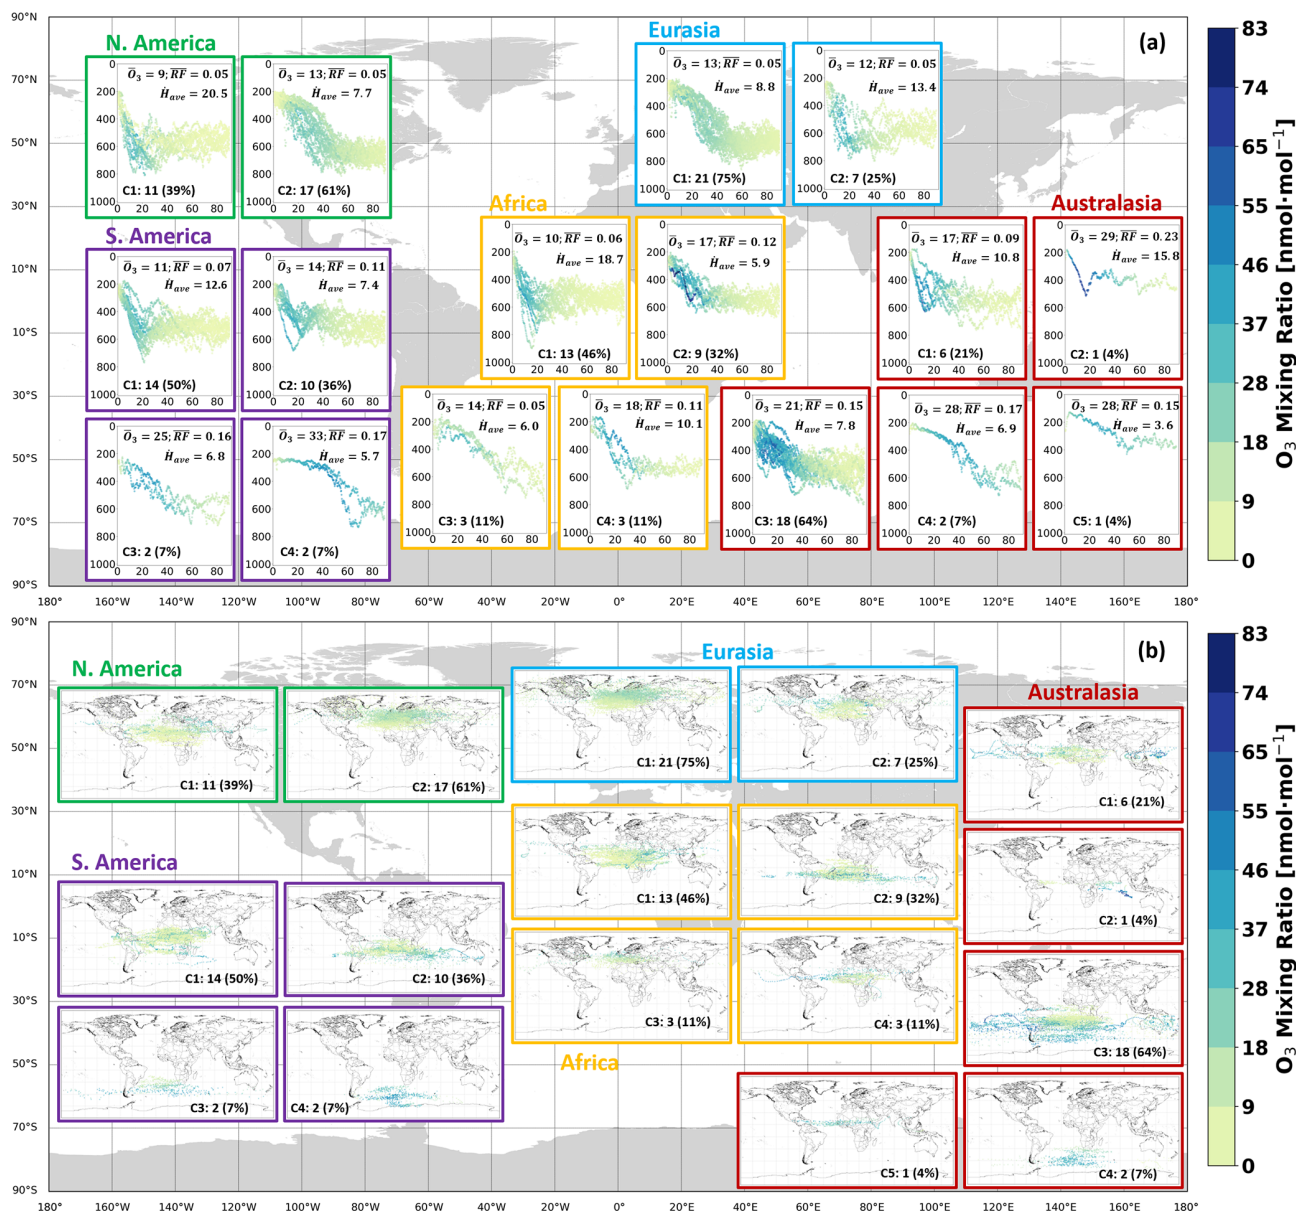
(a)

N. America

$\overline{O}_3 = 9; \overline{RF} = 0.05$
$\dot{H}_{ave} = 20.5$
C1: 11 (39%)

$\overline{O}_3 = 13; \overline{RF} = 0.05$
$\dot{H}_{ave} = 7.7$
C2: 17 (61%)

Eurasia

$\overline{O}_3 = 13; \overline{RF} = 0.05$
$\dot{H}_{ave} = 8.8$
C1: 21 (75%)

$\overline{O}_3 = 12; \overline{RF} = 0.05$
$\dot{H}_{ave} = 13.4$
C2: 7 (25%)

S. America

$\overline{O}_3 = 11; \overline{RF} = 0.07$
$\dot{H}_{ave} = 12.6$
C1: 14 (50%)

$\overline{O}_3 = 14; \overline{RF} = 0.11$
$\dot{H}_{ave} = 7.4$
C2: 10 (36%)

$\overline{O}_3 = 25; \overline{RF} = 0.16$
$\dot{H}_{ave} = 6.8$
C3: 2 (7%)

$\overline{O}_3 = 33; \overline{RF} = 0.17$
$\dot{H}_{ave} = 5.7$
C4: 2 (7%)

Africa

$\overline{O}_3 = 10; \overline{RF} = 0.06$
$\dot{H}_{ave} = 18.7$
C1: 13 (46%)

$\overline{O}_3 = 17; \overline{RF} = 0.12$
$\dot{H}_{ave} = 5.9$
C2: 9 (32%)

$\overline{O}_3 = 14; \overline{RF} = 0.05$
$\dot{H}_{ave} = 6.0$
C3: 3 (11%)

$\overline{O}_3 = 18; \overline{RF} = 0.11$
$\dot{H}_{ave} = 10.1$
C4: 3 (11%)

Australasia

$\overline{O}_3 = 17; \overline{RF} = 0.09$
$\dot{H}_{ave} = 10.8$
C1: 6 (21%)

$\overline{O}_3 = 29; \overline{RF} = 0.23$
$\dot{H}_{ave} = 15.8$
C2: 1 (4%)

$\overline{O}_3 = 21; \overline{RF} = 0.15$
$\dot{H}_{ave} = 7.8$
C3: 18 (64%)

$\overline{O}_3 = 28; \overline{RF} = 0.17$
$\dot{H}_{ave} = 6.9$
C4: 2 (7%)

$\overline{O}_3 = 28; \overline{RF} = 0.15$
$\dot{H}_{ave} = 3.6$
C5: 1 (4%)

0 200 400 600 800 1000
0 20 40 60 80

90°N 70°N 50°N 30°N 10°N 10°S 30°S 50°S 70°S 90°S
180° 160°W 140°W 120°W 100°W 80°W 60°W 40°W 20°W 0° 20°E 40°E 60°E 80°E 100°E 120°E 140°E 160°E 180°

83 74 65 55 46 37 28 18 9 0
$O_3$ Mixing Ratio [nmol·mol$^{-1}$]

(b)

N. America
C1: 11 (39%)
C2: 17 (61%)

Eurasia
C1: 21 (75%)
C2: 7 (25%)

Australasia
C1: 6 (21%)
C2: 1 (4%)
C3: 18 (64%)
C4: 2 (7%)
C5: 1 (4%)

S. America
C1: 14 (50%)
C2: 10 (36%)
C3: 2 (7%)
C4: 2 (7%)

Africa
C1: 13 (46%)
C2: 9 (32%)
C3: 3 (11%)
C4: 3 (11%)

90°N 70°N 50°N 30°N 10°N 10°S 30°S 50°S 70°S 90°S
180° 160°W 140°W 120°W 100°W 80°W 60°W 40°W 20°W 0° 20°E 40°E 60°E 80°E 100°E 120°E 140°E 160°E 180°

83 74 65 55 46 37 28 18 9 0
$O_3$ Mixing Ratio [nmol·mol$^{-1}$]